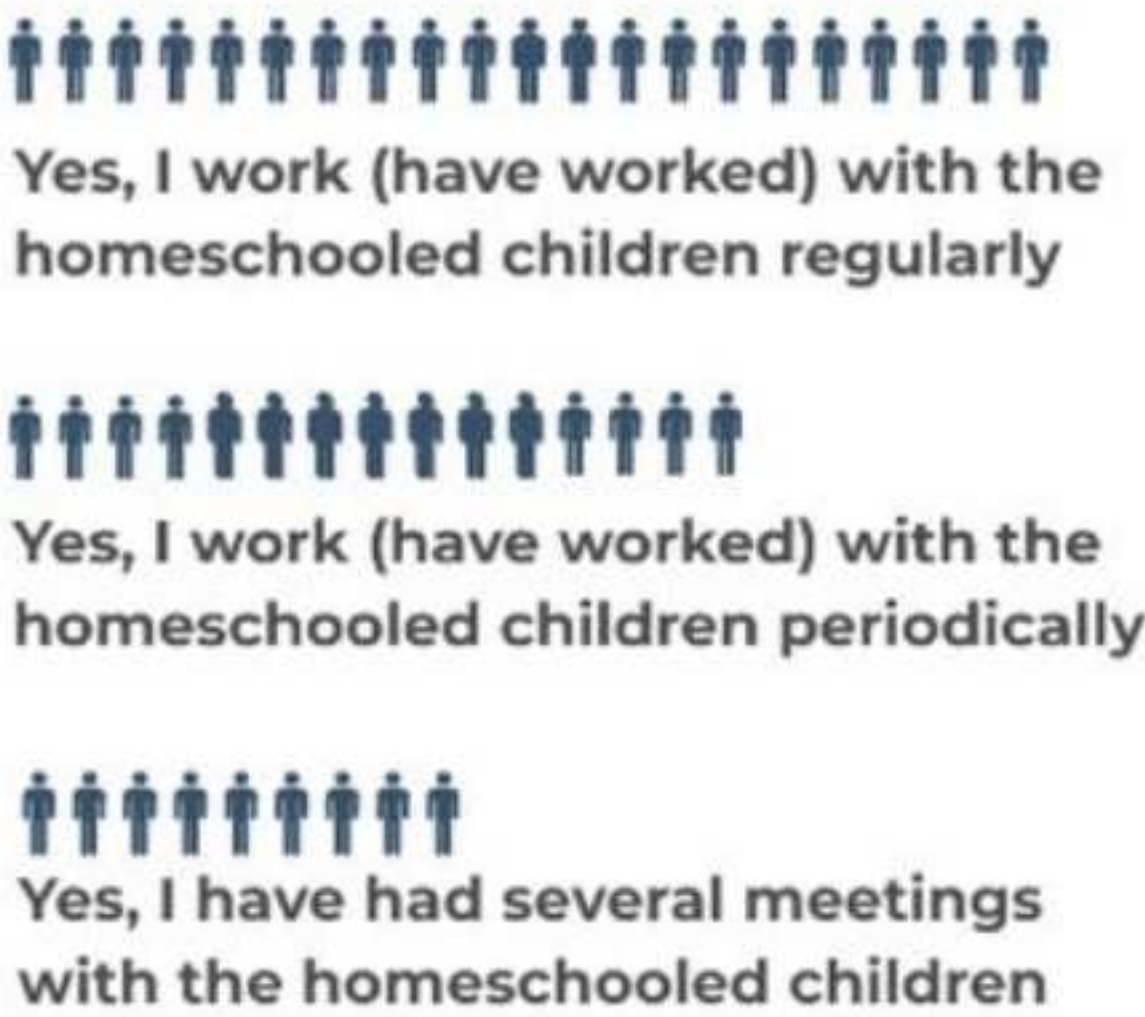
Yes, I work (have worked) with the homeschooled children regularly

Yes, I work (have worked) with the homeschooled children periodically

Yes, I have had several meetings with the homeschooled children